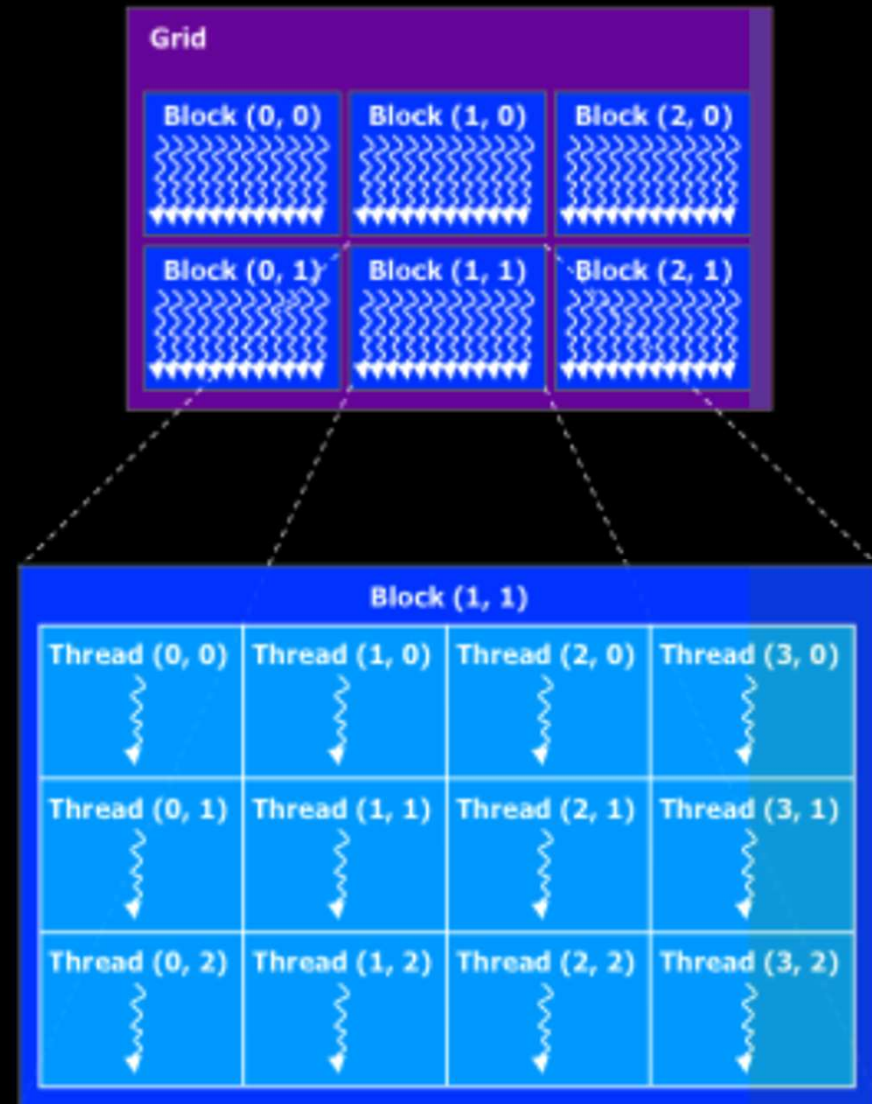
Grid

Block (0, 0)
Block (1, 0)
Block (2, 0)
Block (0, 1)
Block (1, 1)
Block (2, 1)

Block (1, 1)

| Thread (0, 0) | Thread (1, 0) | Thread (2, 0) | Thread (3, 0) |
|---|---|---|---|
| Thread (0, 1) | Thread (1, 1) | Thread (2, 1) | Thread (3, 1) |
| Thread (0, 2) | Thread (1, 2) | Thread (2, 2) | Thread (3, 2) |